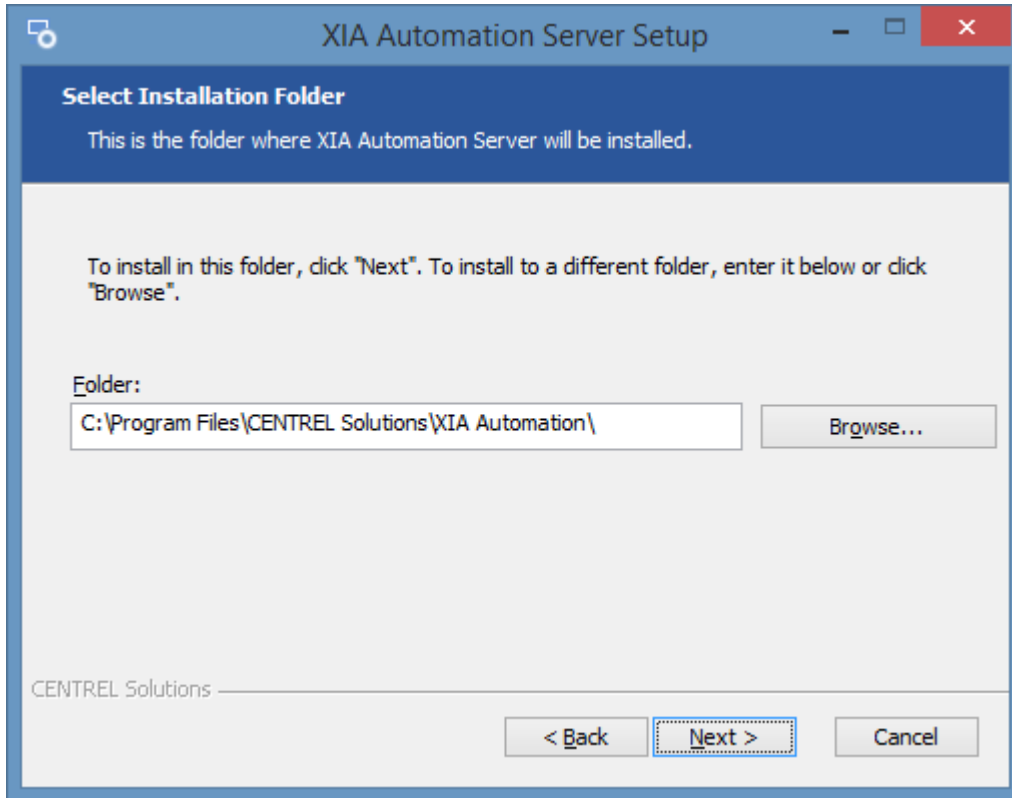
XIA Automation Server Setup

Select Installation Folder

This is the folder where XIA Automation Server will be installed.

To install in this folder, click "Next". To install to a different folder, enter it below or click "Browse".

Folder:

C:\Program Files\CENTREL Solutions\XIA Automation\

Browse...

CENTREL Solutions

< Back

Next >

Cancel